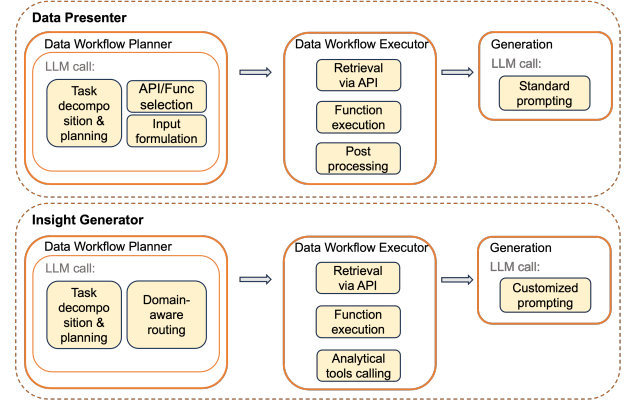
Data Presenter

Data Workflow Planner

LLM call:

Task decomposition & planning

API/Func selection

Input formulation

Data Workflow Executor

Retrieval via API

Function execution

Post processing

Generation

LLM call:

Standard prompting

Insight Generator

Data Workflow Planner

LLM call:

Task decomposition & planning

Domain-aware routing

Data Workflow Executor

Retrieval via API

Function execution

Analytical tools calling

Generation

LLM call:

Customized prompting